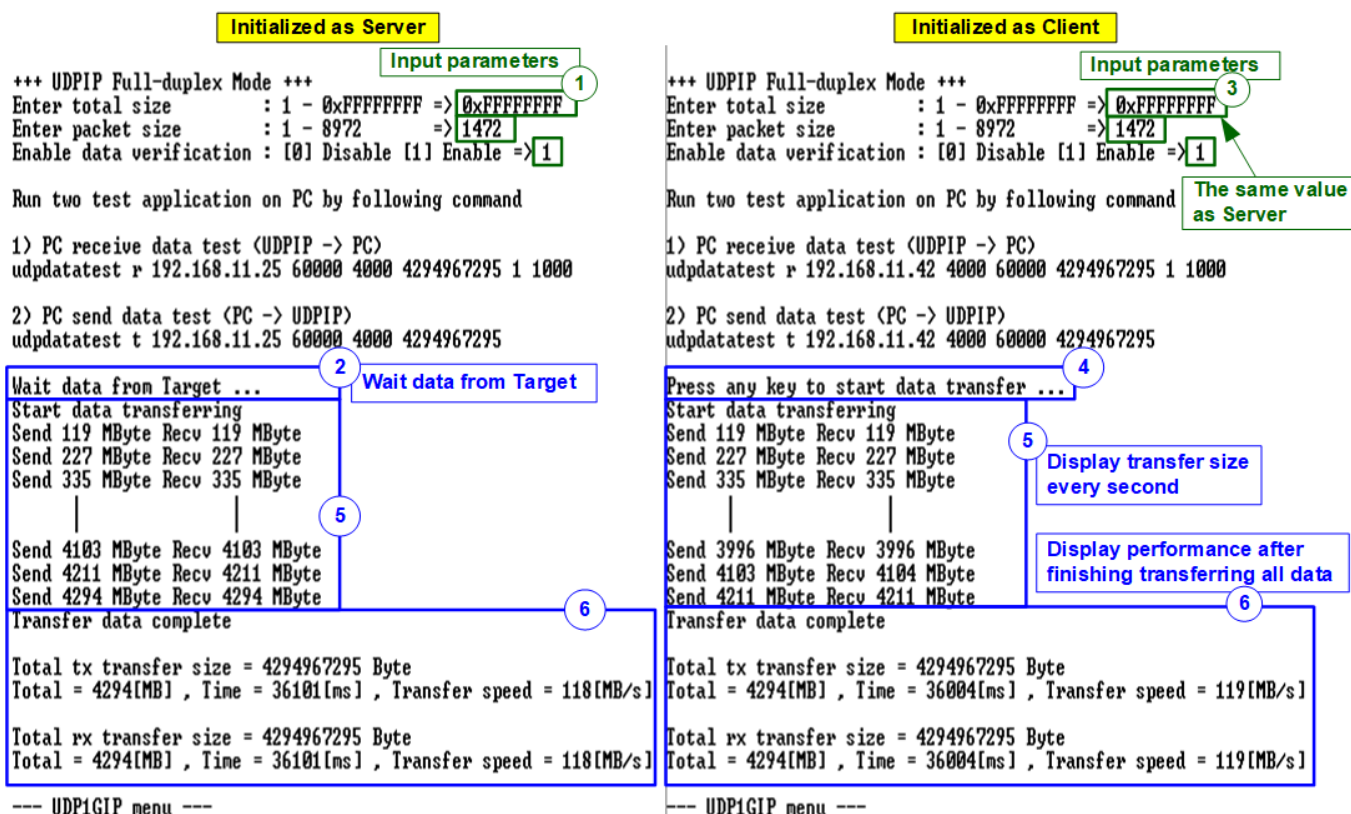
Initialized as Server

Input parameters

1

+++ UDPIP Full-duplex Mode +++
Enter total size : 1 - 0xFFFFFFFF => 0xFFFFFFFF
Enter packet size : 1 - 8972 => 1472
Enable data verification : [0] Disable [1] Enable => 1

Run two test application on PC by following command

1) PC receive data test (UDPIP -> PC)
udpdatatest r 192.168.11.25 60000 4000 4294967295 1 1000

2) PC send data test (PC -> UDPIP)
udpdatatest t 192.168.11.25 60000 4000 4294967295

2

Wait data from Target ...

Wait data from Target

Start data transferring
Send 119 MByte Recv 119 MByte
Send 227 MByte Recv 227 MByte
Send 335 MByte Recv 335 MByte

5

Send 4103 MByte Recv 4103 MByte
Send 4211 MByte Recv 4211 MByte
Send 4294 MByte Recv 4294 MByte

6

Transfer data complete

Total tx transfer size = 4294967295 Byte
Total = 4294[MB] , Time = 36101[ms] , Transfer speed = 118[MB/s]

Total rx transfer size = 4294967295 Byte
Total = 4294[MB] , Time = 36101[ms] , Transfer speed = 118[MB/s]

--- UDP1GIP menu ---

Initialized as Client

Input parameters

3

+++ UDPIP Full-duplex Mode +++
Enter total size : 1 - 0xFFFFFFFF => 0xFFFFFFFF
Enter packet size : 1 - 8972 => 1472
Enable data verification : [0] Disable [1] Enable => 1

The same value as Server

Run two test application on PC by following command

1) PC receive data test (UDPIP -> PC)
udpdatatest r 192.168.11.42 4000 60000 4294967295 1 1000

2) PC send data test (PC -> UDPIP)
udpdatatest t 192.168.11.42 4000 60000 4294967295

4

Press any key to start data transfer ...
Start data transferring
Send 119 MByte Recv 119 MByte
Send 227 MByte Recv 227 MByte
Send 335 MByte Recv 335 MByte

5

Display transfer size every second

Send 3996 MByte Recv 3996 MByte
Send 4103 MByte Recv 4104 MByte
Send 4211 MByte Recv 4211 MByte

Display performance after finishing transferring all data

6

Transfer data complete

Total tx transfer size = 4294967295 Byte
Total = 4294[MB] , Time = 36004[ms] , Transfer speed = 119[MB/s]

Total rx transfer size = 4294967295 Byte
Total = 4294[MB] , Time = 36004[ms] , Transfer speed = 119[MB/s]

--- UDP1GIP menu ---